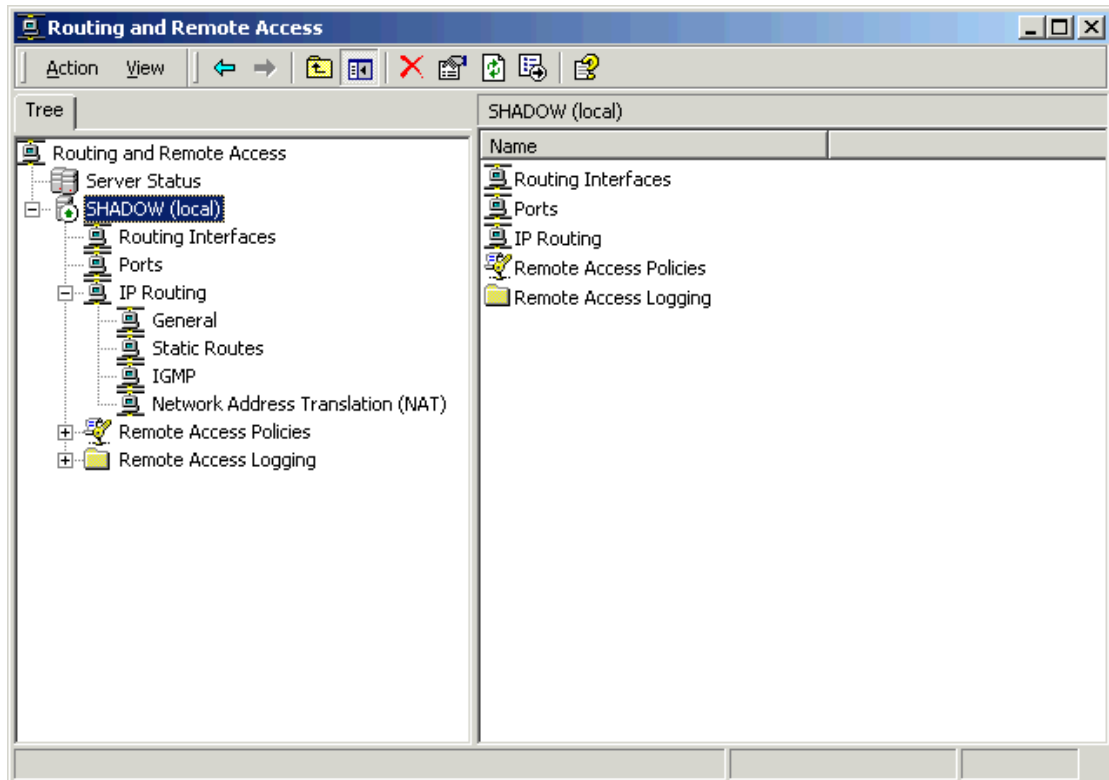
Routing and Remote Access

Action View

Tree

SHADOW (local)

Routing and Remote Access
Server Status
SHADOW (local)
Routing Interfaces
Ports
IP Routing
General
Static Routes
IGMP
Network Address Translation (NAT)
Remote Access Policies
Remote Access Logging

Name
Routing Interfaces
Ports
IP Routing
Remote Access Policies
Remote Access Logging